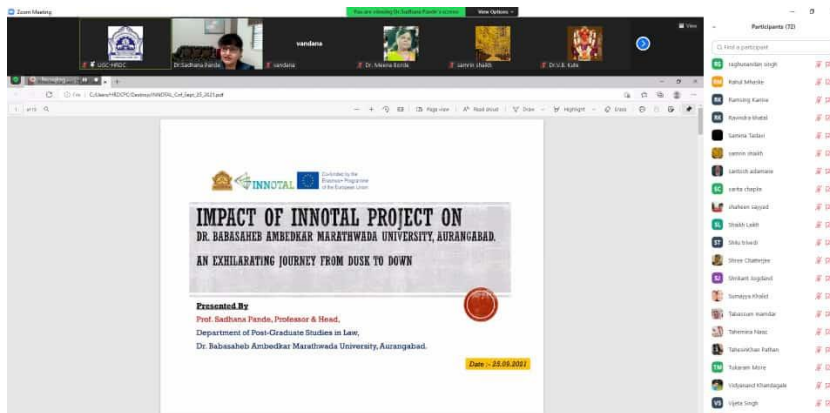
Zoom Meeting

You are viewing Dr. Sadhana Pande's screen

View Options

View

UGC HRDC

Dr.Sadhana Pande

vandana

vandana

Dr. Meena Borde

samrin shaikh

Dr.V.B. Kute

Participants (72)

Find a participant

raghunandan singh

Rahul Mhaske

Ramsing Kanse

Ravindra Mohol

Samina Tadavi

samrin shaikh

santosh adamane

sarita chaple

shaheen sayyad

Shaikh Lekh

Shilu biwdi

Shree Chatterjee

Shrikant Jogdand

Sumaiya Khalid

Tabassum inamdar

Tahemina Nasir

TahsinKhan Pathan

Tukaram More

Vidyanand Khandagale

Vijeta Singh

INNOTAL

Co-funded by the Erasmus+ Programme of the European Union

IMPACT OF INNOTAL PROJECT ON

DR. BABASAHEB AMBEDKAR MARATHWADA UNIVERSITY, AURANGABAD.

AN EXHILARATING JOURNEY FROM DUSK TO DOWN

Presented By

Prof. Sadhana Pande, Professor & Head,

Department of Post-Graduate Studies in Law,

Dr. Babasaheb Ambedkar Marathwada University, Aurangabad.

Date :- 25.05.2021